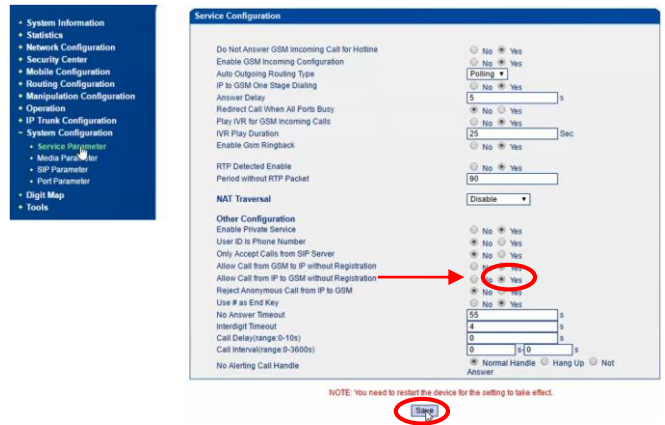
+ System Information
+ Statistics
+ Network Configuration
+ Security Center
+ Mobile Configuration
+ Routing Configuration
+ Manipulation Configuration
+ Operation
+ IP Trunk Configuration
− System Configuration
• Service Parameter
• Media Parameter
• SIP Parameter
• Port Parameter
+ Digit Map
+ Tools

Service Configuration

| | |
|---|---|
| Do Not Answer GSM Incoming Call for Hotline | No Yes |
| Enable GSM Incoming Configuration | No Yes |
| Auto Outgoing Routing Type | Polling |
| IP to GSM One Stage Dialing | No Yes |
| Answer Delay | 5 s |
| Redirect Call When All Ports Busy | No Yes |
| Play IVR for GSM Incoming Calls | No Yes |
| IVR Play Duration | 25 Sec |
| Enable Gsm Ringback | No Yes |
| RTP Detected Enable | No Yes |
| Period without RTP Packet | 90 |

NAT Traversal Disable

Other Configuration

| | |
|---|---|
| Enable Private Service | No Yes |
| User ID Is Phone Number | No Yes |
| Only Accept Calls from SIP Server | No Yes |
| Allow Call from GSM to IP without Registration | No Yes |
| Allow Call from IP to GSM without Registration | No Yes |
| Reject Anonymous Call from IP to GSM | No Yes |
| Use # as End Key | No Yes |
| No Answer Timeout | 55 s |
| Interdigit Timeout | 4 s |
| Call Delay(range:0-10s) | 0 s |
| Call Interval(range:0-3600s) | 0 s- 0 s |
| No Alerting Call Handle | Normal Handle Hang Up Not Answer |

NOTE: You need to restart the device for the setting to take effect.

Save